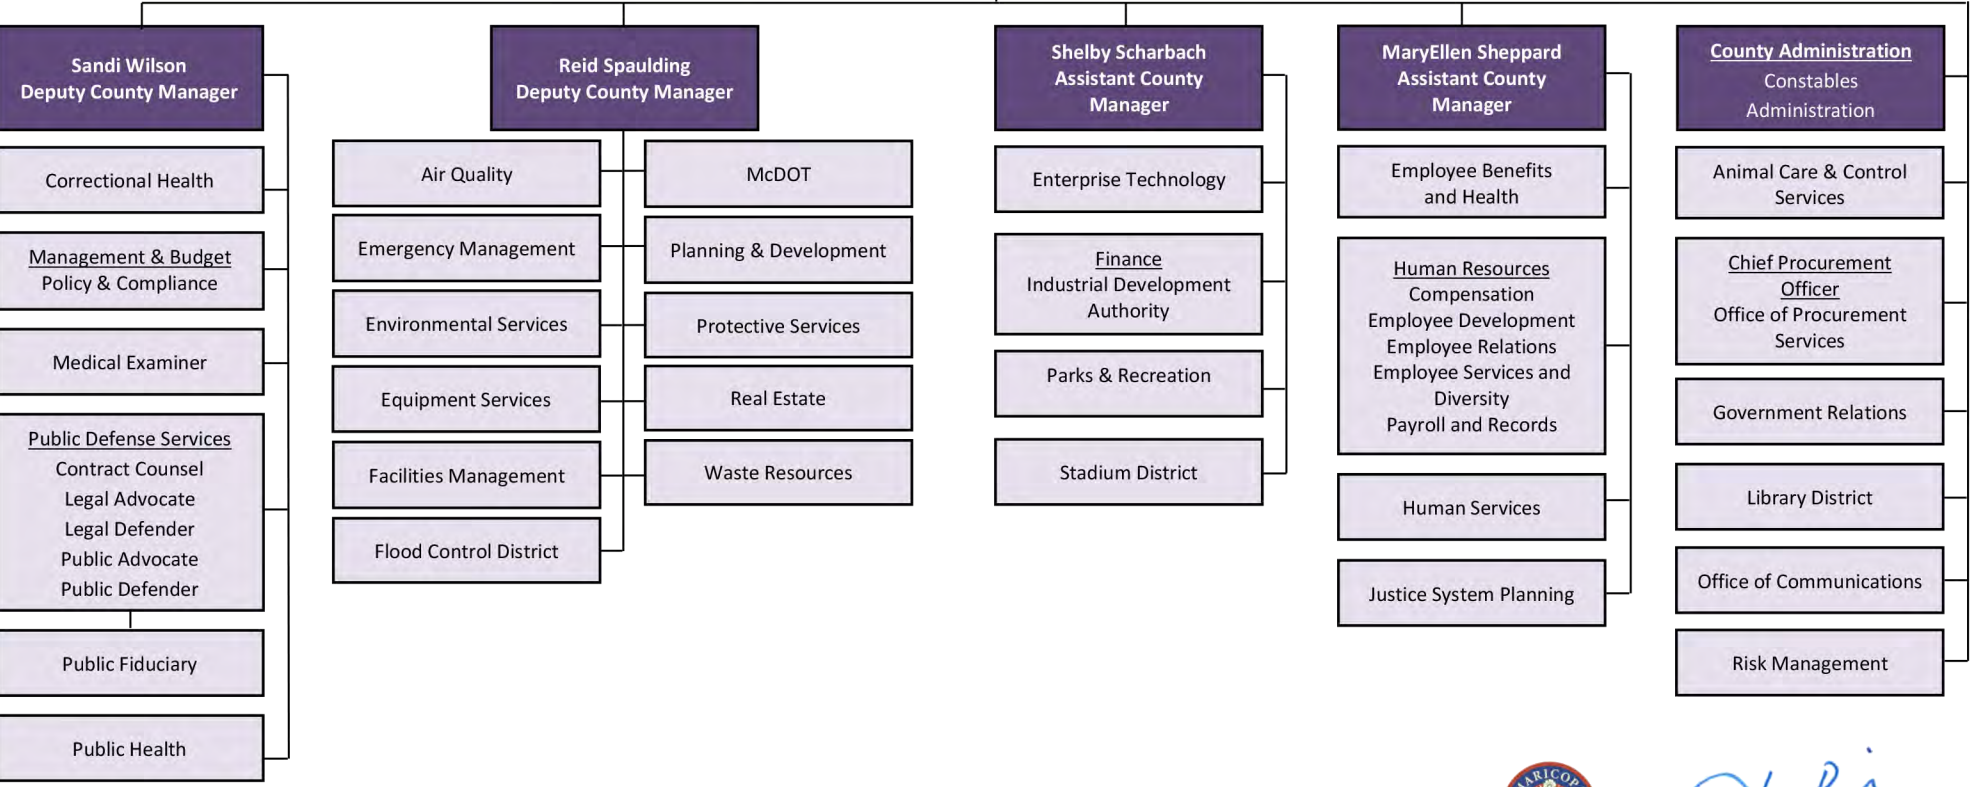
Sandi Wilson
Deputy County Manager

Correctional Health

Management & Budget
Policy & Compliance

Medical Examiner

Public Defense Services
Contract Counsel
Legal Advocate
Legal Defender
Public Advocate
Public Defender

Public Fiduciary

Public Health

Reid Spaulding
Deputy County Manager

Air Quality

Emergency Management

Environmental Services

Equipment Services

Facilities Management

Flood Control District

McDOT

Planning & Development

Protective Services

Real Estate

Waste Resources

Shelby Scharbach
Assistant County Manager

Enterprise Technology

Finance
Industrial Development Authority

Parks & Recreation

Stadium District

MaryEllen Sheppard
Assistant County Manager

Employee Benefits and Health

Human Resources
Compensation
Employee Development
Employee Relations
Employee Services and Diversity
Payroll and Records

Human Services

Justice System Planning

County Administration
Constables
Administration

Animal Care & Control Services

Chief Procurement Officer
Office of Procurement Services

Government Relations

Library District

Office of Communications

Risk Management

MARICOPA